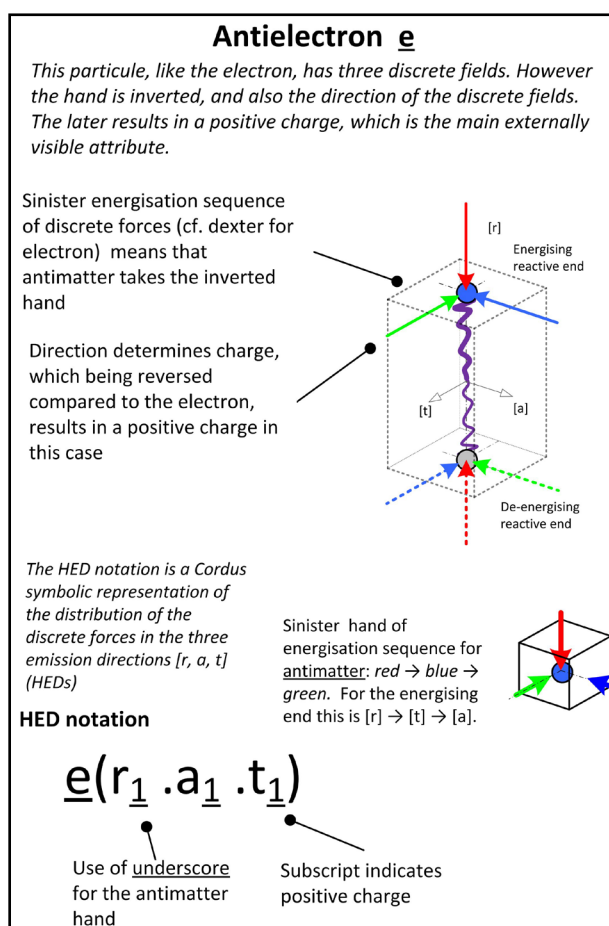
Antielectron e

This particule, like the electron, has three discrete fields. However the hand is inverted, and also the direction of the discrete fields. The later results in a positive charge, which is the main externally visible attribute.

Sinister energisation sequence of discrete forces (cf. dexter for electron) means that antimatter takes the inverted hand

Direction determines charge, which being reversed compared to the electron, results in a positive charge in this case

[r]

Energising reactive end

[t]

[a]

De-energising reactive end

The HED notation is a Cordus symbolic representation of the distribution of the discrete forces in the three emission directions [r, a, t] (HEDs)

Sinister hand of energisation sequence for antimatter: red → blue → green. For the energising end this is [r] → [t] → [a].

HED notation

e(r$_1$ .a$_1$ .t$_1$)

Use of underscore for the antimatter hand

Subscript indicates positive charge